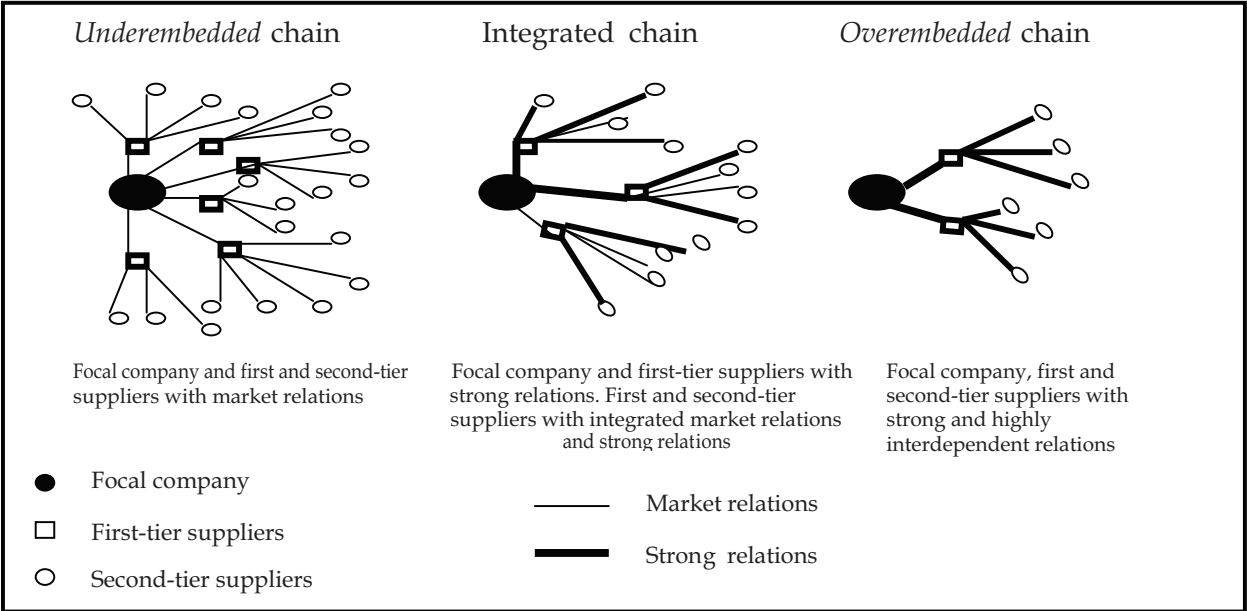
*Underembedded* chain

Integrated chain

*Overembedded* chain

Focal company and first and second-tier suppliers with market relations

Focal company and first-tier suppliers with strong relations. First and second-tier suppliers with integrated market relations and strong relations

Focal company, first and second-tier suppliers with strong and highly interdependent relations

Focal company

First-tier suppliers

Second-tier suppliers

Market relations

Strong relations